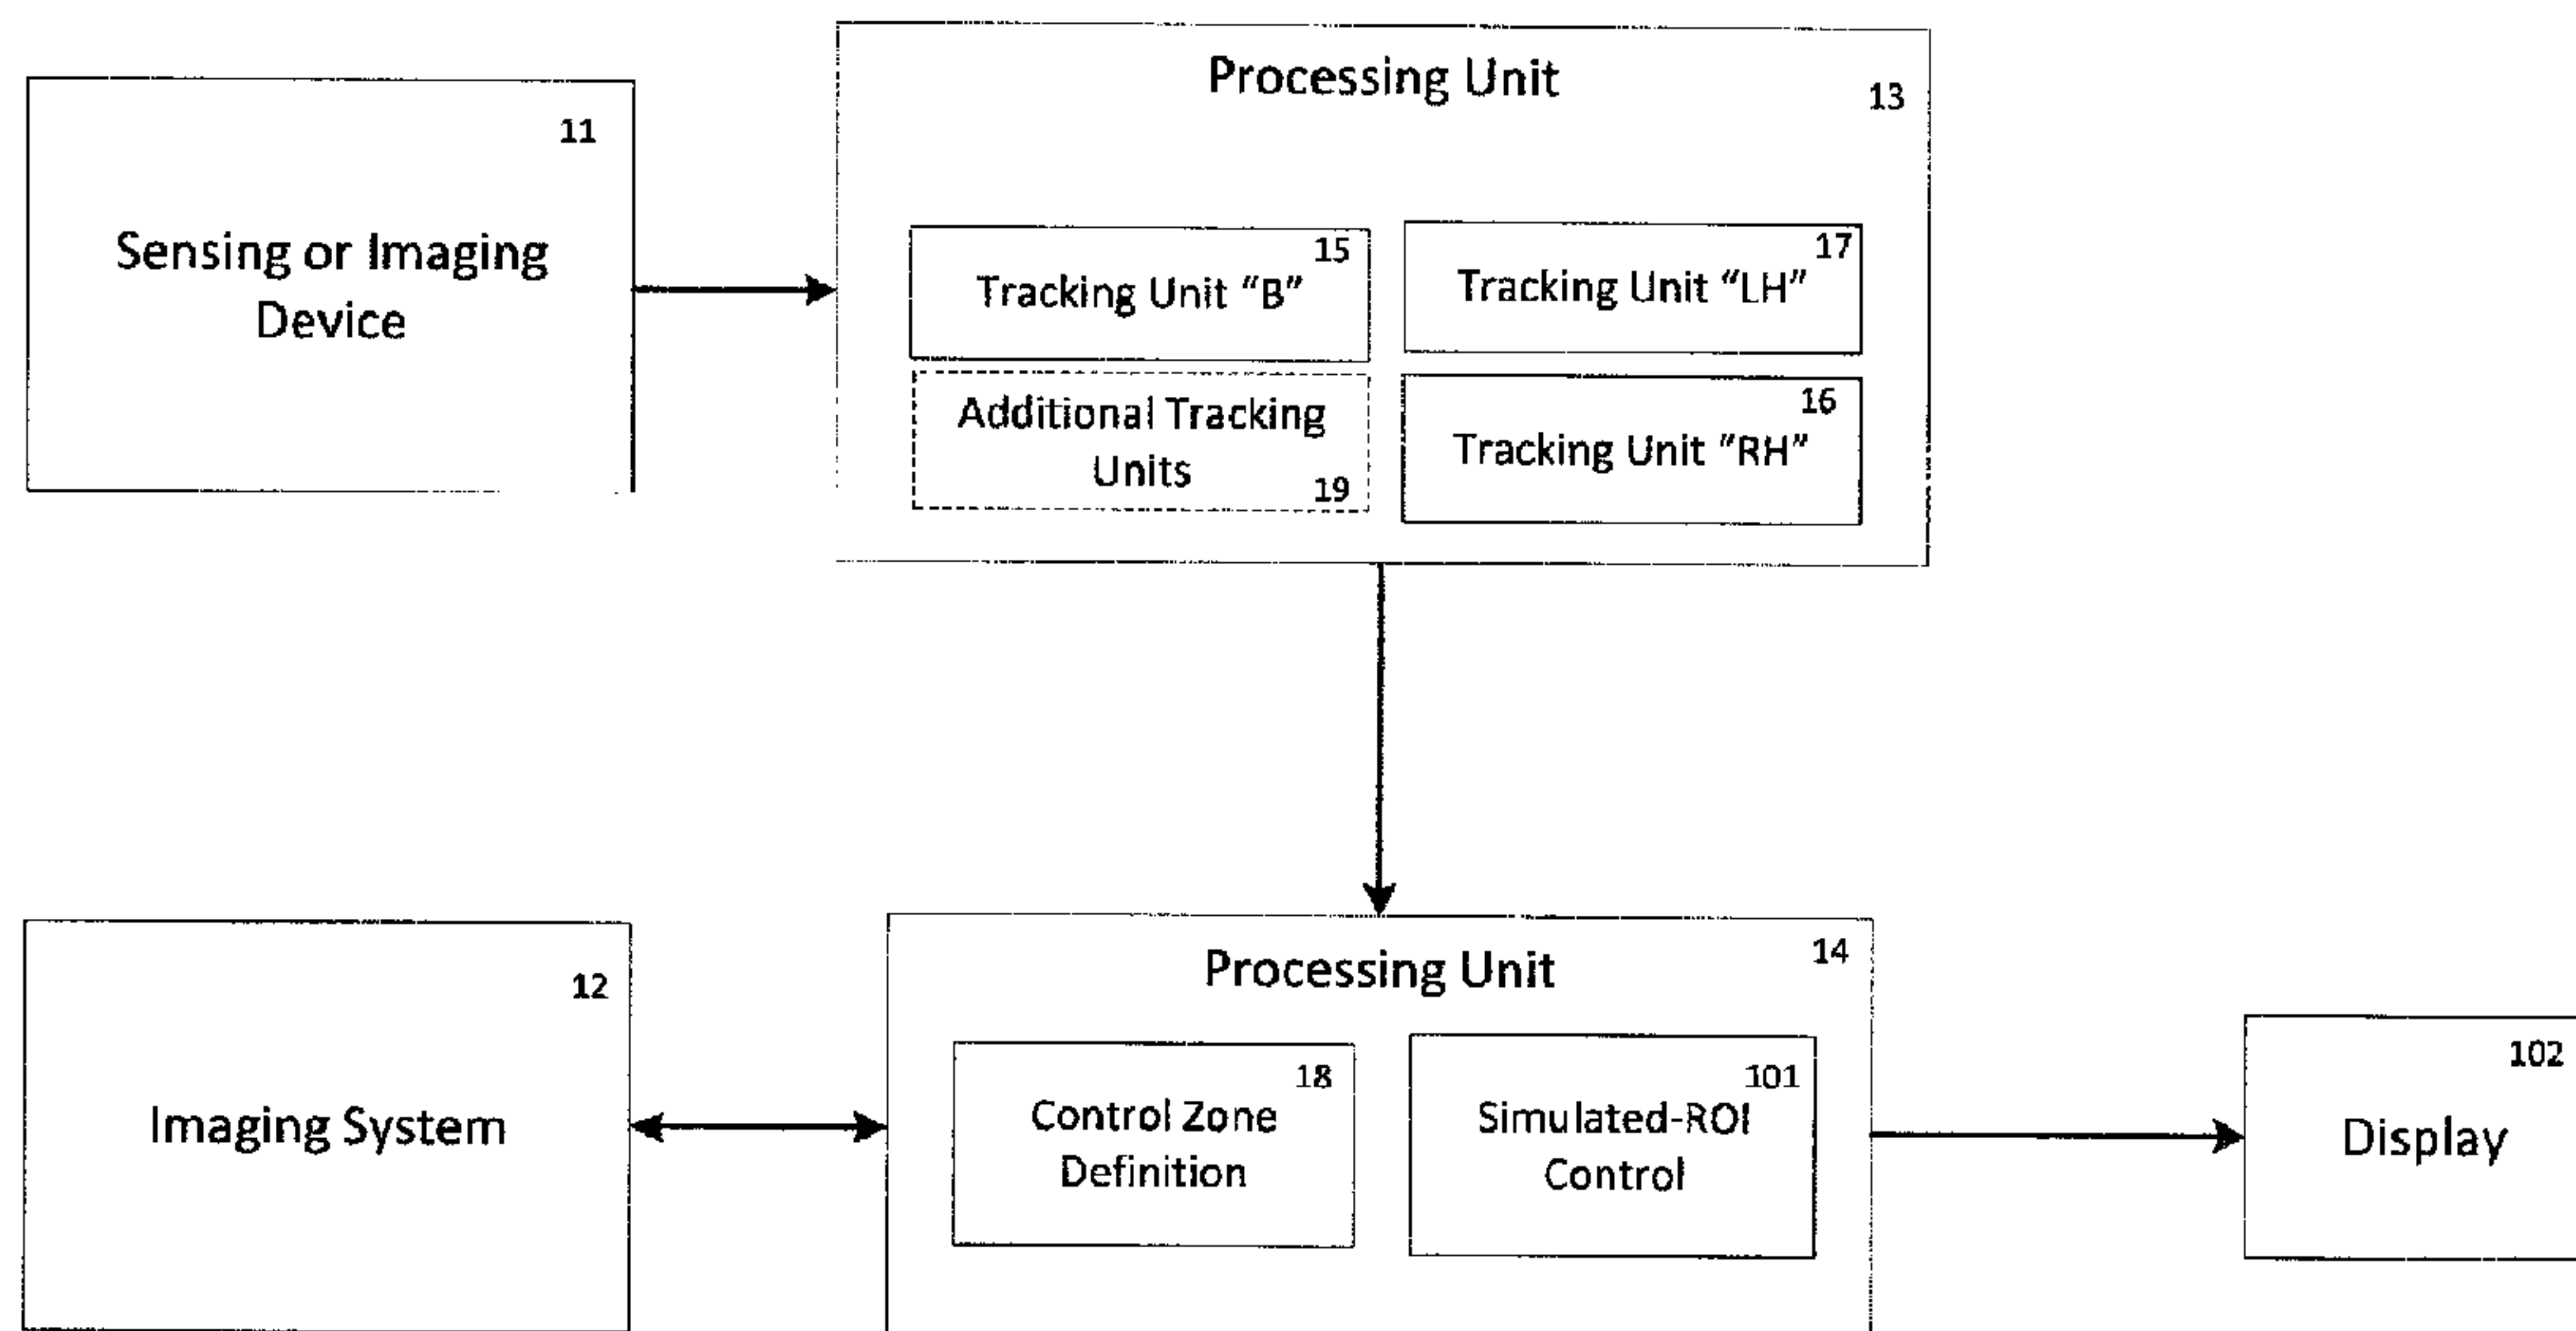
Sensing or Imaging Device
11

Processing Unit
13

Tracking Unit "B"
15

Tracking Unit "LH"
17

Additional Tracking Units
19

Tracking Unit "RH"
16

Imaging System
12

Processing Unit
14

Control Zone Definition
18

Simulated-ROI Control
101

Display
102